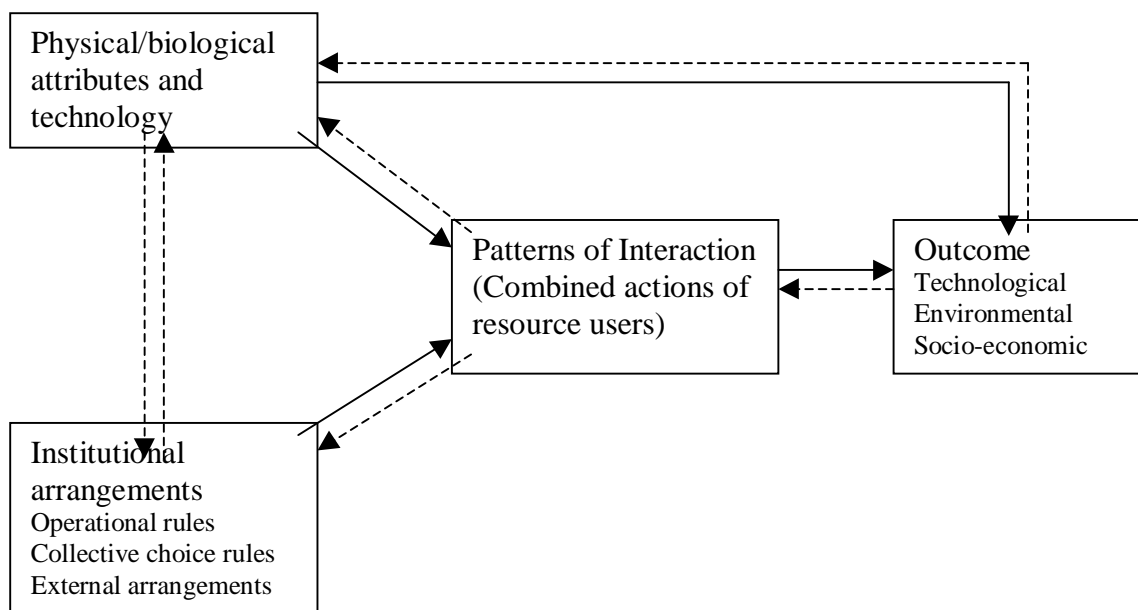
Physical/biological attributes and technology

Patterns of Interaction (Combined actions of resource users)

Outcome
Technological
Environmental
Socio-economic

Institutional arrangements
Operational rules
Collective choice rules
External arrangements